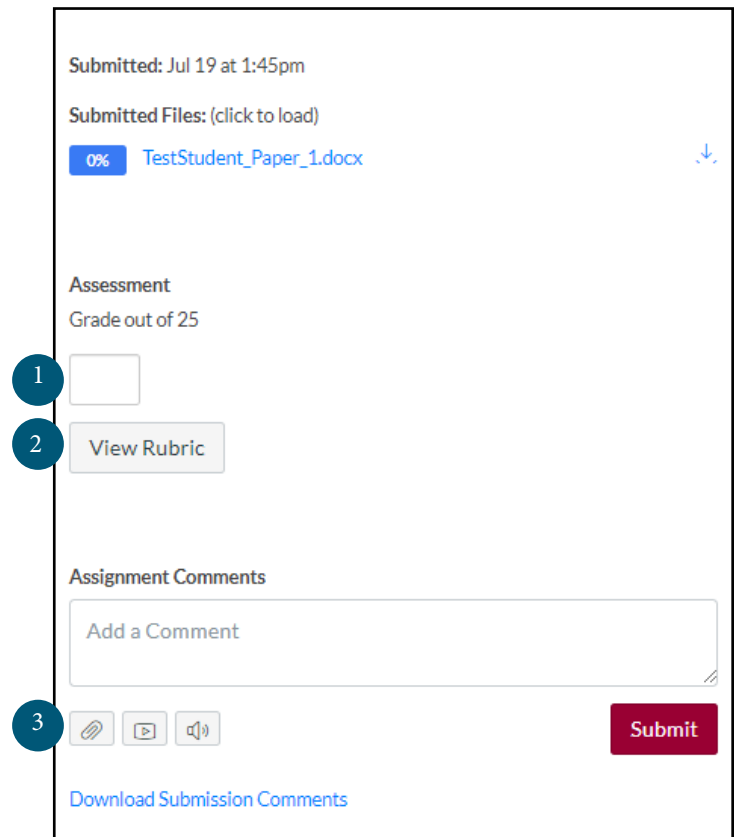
Submitted: Jul 19 at 1:45pm

Submitted Files: (click to load)

0% TestStudent_Paper_1.docx

Assessment

Grade out of 25

1

2

View Rubric

Assignment Comments

Add a Comment

3

Submit

Download Submission Comments